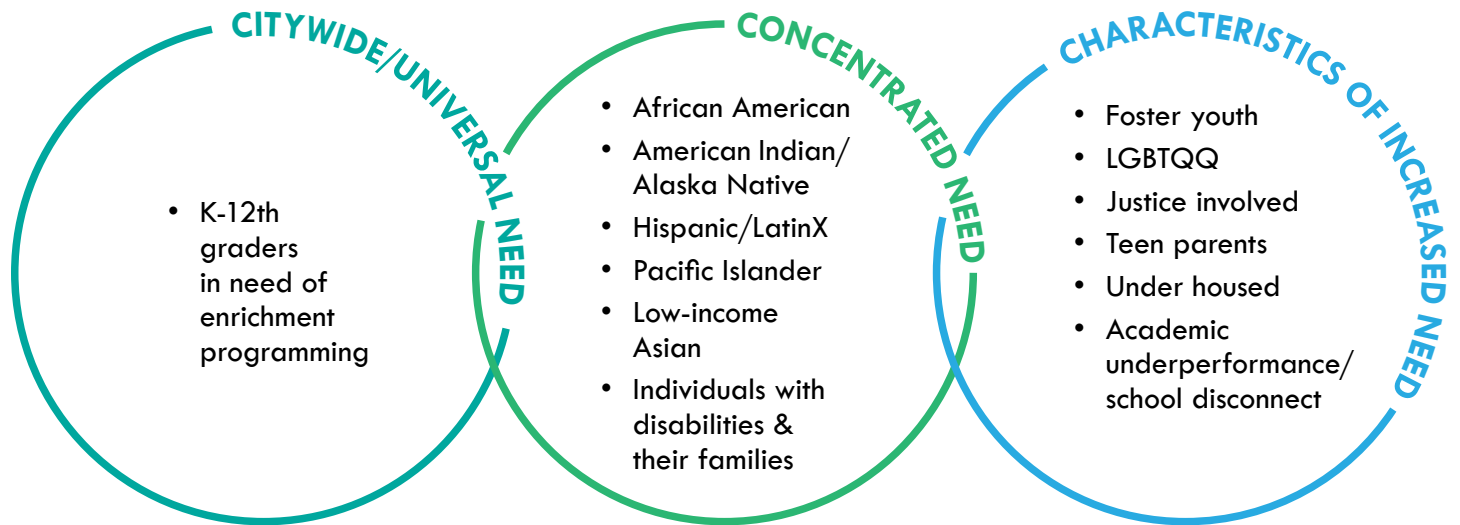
CITYWIDE/UNIVERSAL NEED

- K-12th graders in need of enrichment programming

CONCENTRATED NEED

- African American
- American Indian/ Alaska Native
- Hispanic/LatinX
- Pacific Islander
- Low-income Asian
- Individuals with disabilities & their families

CHARACTERISTICS OF INCREASED NEED

- Foster youth
- LGBTQQ
- Justice involved
- Teen parents
- Under housed
- Academic underperformance/ school disconnect